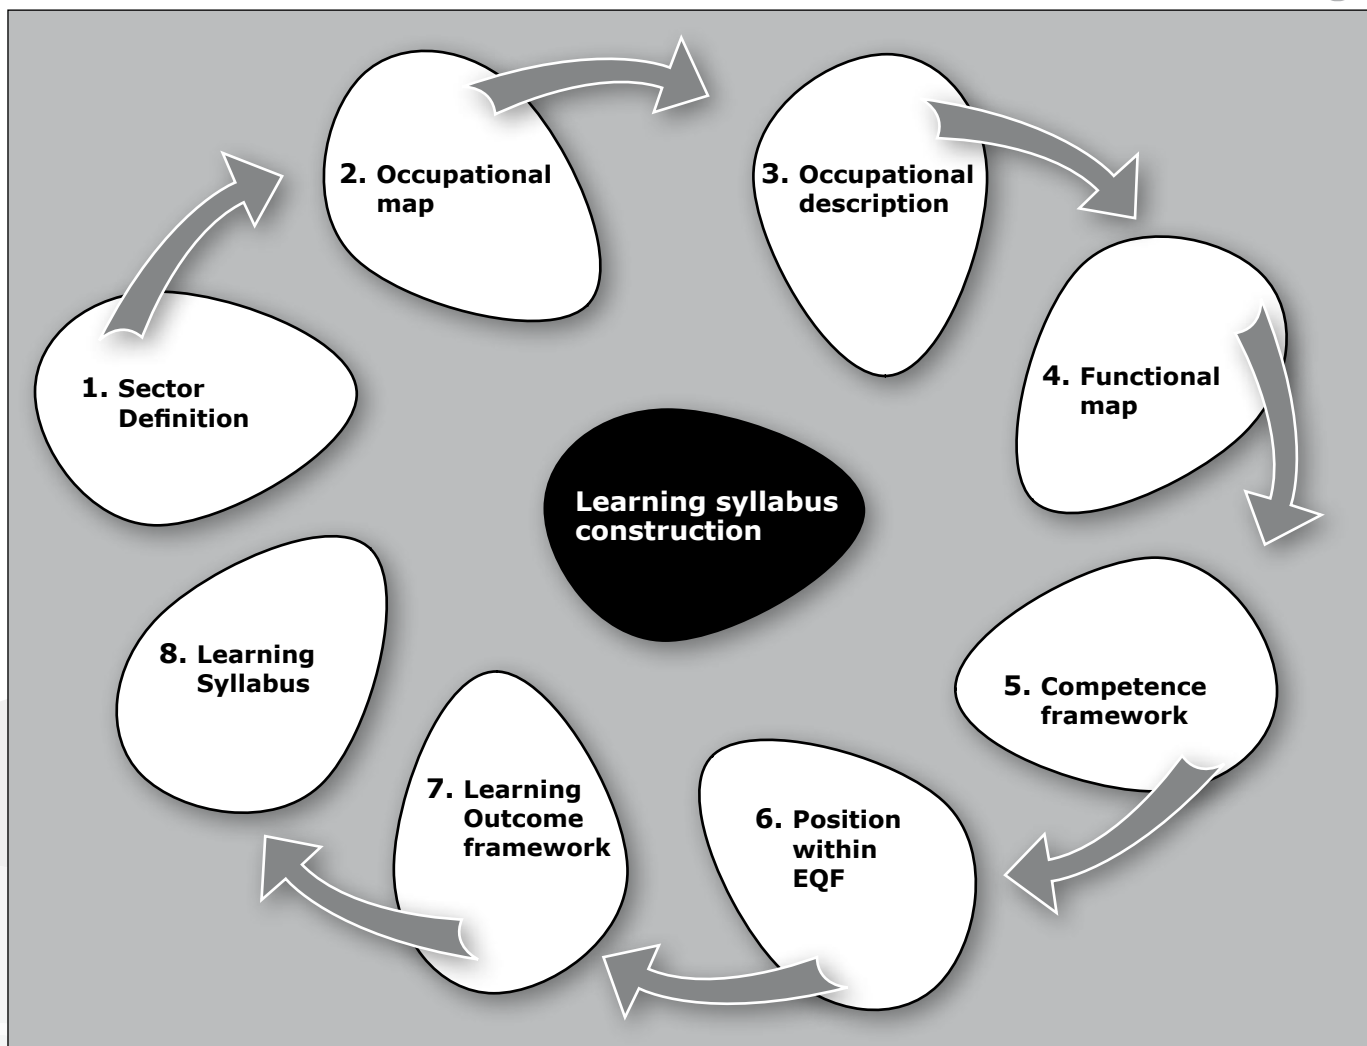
Learning syllabus construction

1. Sector Definition

2. Occupational map

3. Occupational description

4. Functional map

5. Competence framework

6. Position within EQF

7. Learning Outcome framework

8. Learning Syllabus